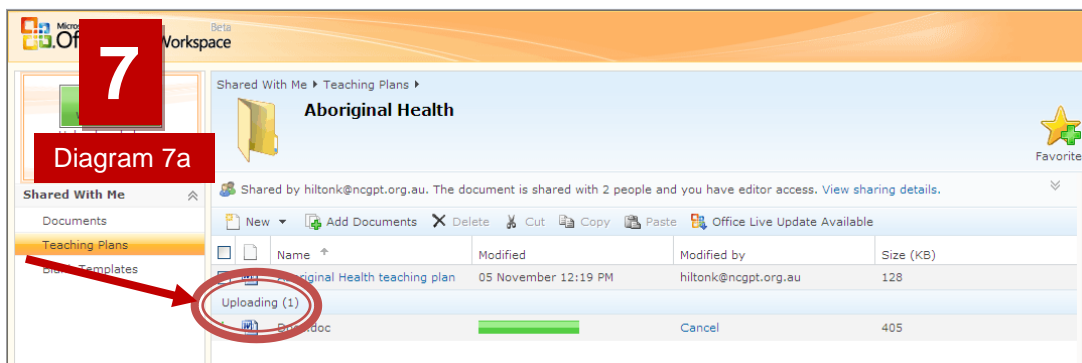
Microsoft Office Live Workspace Beta

7

Diagram 7a

Shared With Me ▸ Teaching Plans ▸

Aboriginal Health

Favorite

Shared by hiltonk@ncgpt.org.au. The document is shared with 2 people and you have editor access. View sharing details.

Shared With Me

Documents

Teaching Plans

Blank Templates

New ▾ Add Documents Delete Cut Copy Paste Office Live Update Available

| | | Name | Modified | Modified by | Size (KB) |
|---|---|---|---|---|---|
| | | Aboriginal Health teaching plan | 05 November 12:19 PM | hiltonk@ncgpt.org.au | 128 |
| Uploading (1) | | | | | |
| | | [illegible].doc | | Cancel | 405 |